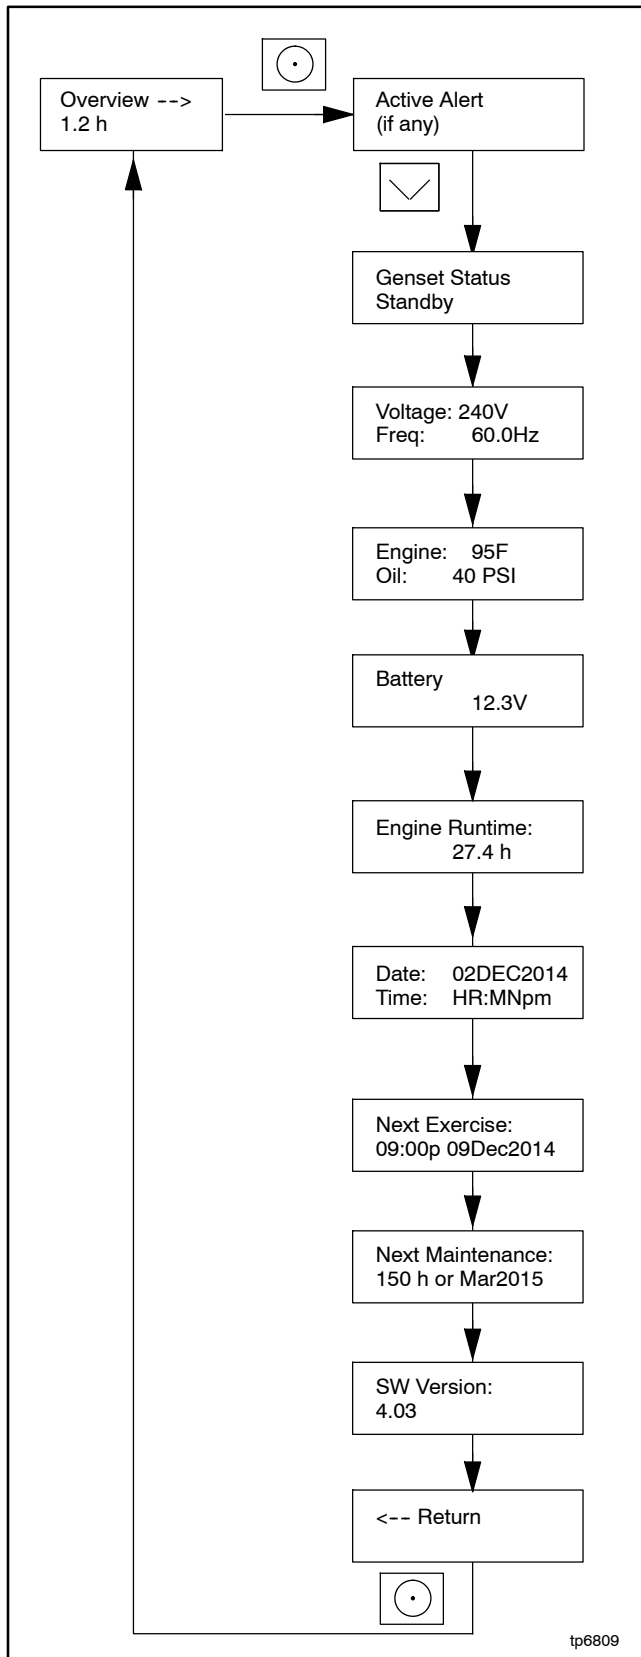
Overview -->
1.2 h

Active Alert
(if any)

Genset Status
Standby

Voltage: 240V
Freq: 60.0Hz

Engine: 95F
Oil: 40 PSI

Battery
12.3V

Engine Runtime:
27.4 h

Date: 02DEC2014
Time: HR:MNpm

Next Exercise:
09:00p 09Dec2014

Next Maintenance:
150 h or Mar2015

SW Version:
4.03

<-- Return

tp6809